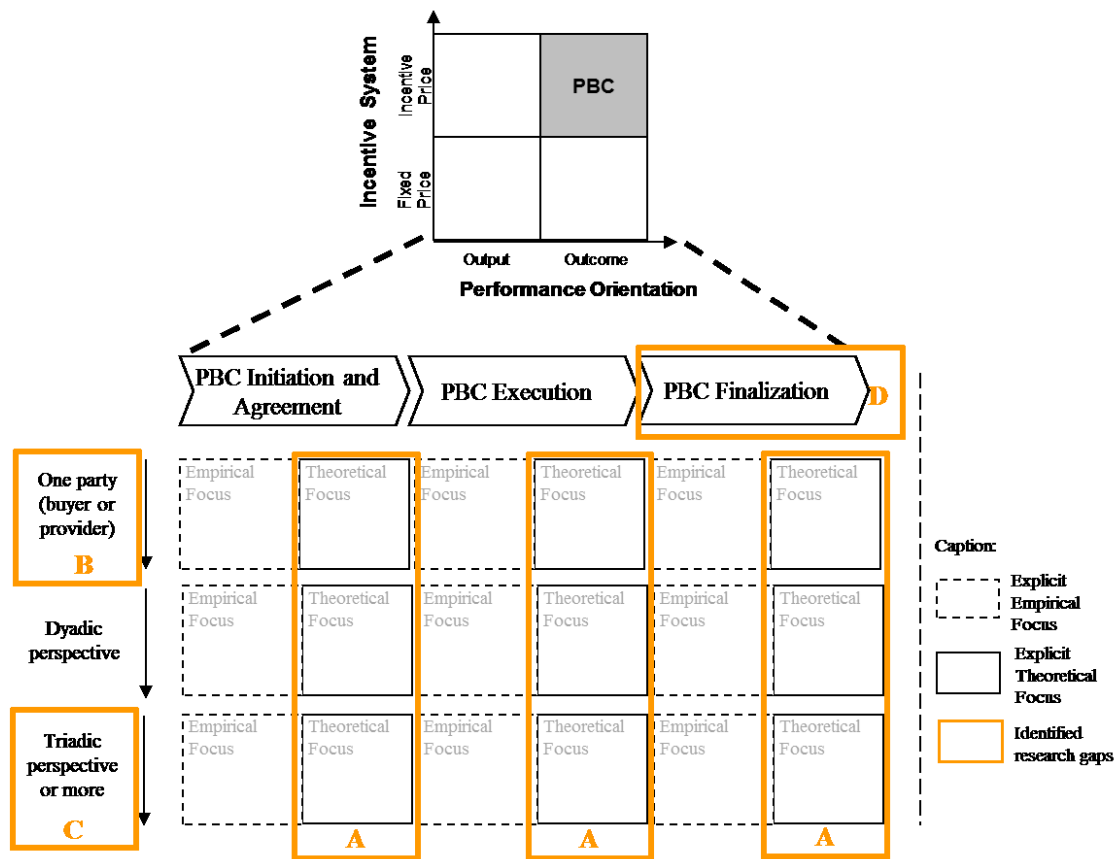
Incentive System

Incentive Price

Fixed Price

PBC

Output

Outcome

Performance Orientation

PBC Initiation and Agreement

PBC Execution

PBC Finalization

D

One party (buyer or provider)

B

Dyadic perspective

Triadic perspective or more

C

| Empirical Focus | Theoretical Focus | Empirical Focus | Theoretical Focus | Empirical Focus | Theoretical Focus |
|---|---|---|---|---|---|
| Empirical Focus | Theoretical Focus | Empirical Focus | Theoretical Focus | Empirical Focus | Theoretical Focus |
| Empirical Focus | Theoretical Focus | Empirical Focus | Theoretical Focus | Empirical Focus | Theoretical Focus |

A

A

A

Caption:

Explicit Empirical Focus

Explicit Theoretical Focus

Identified research gaps